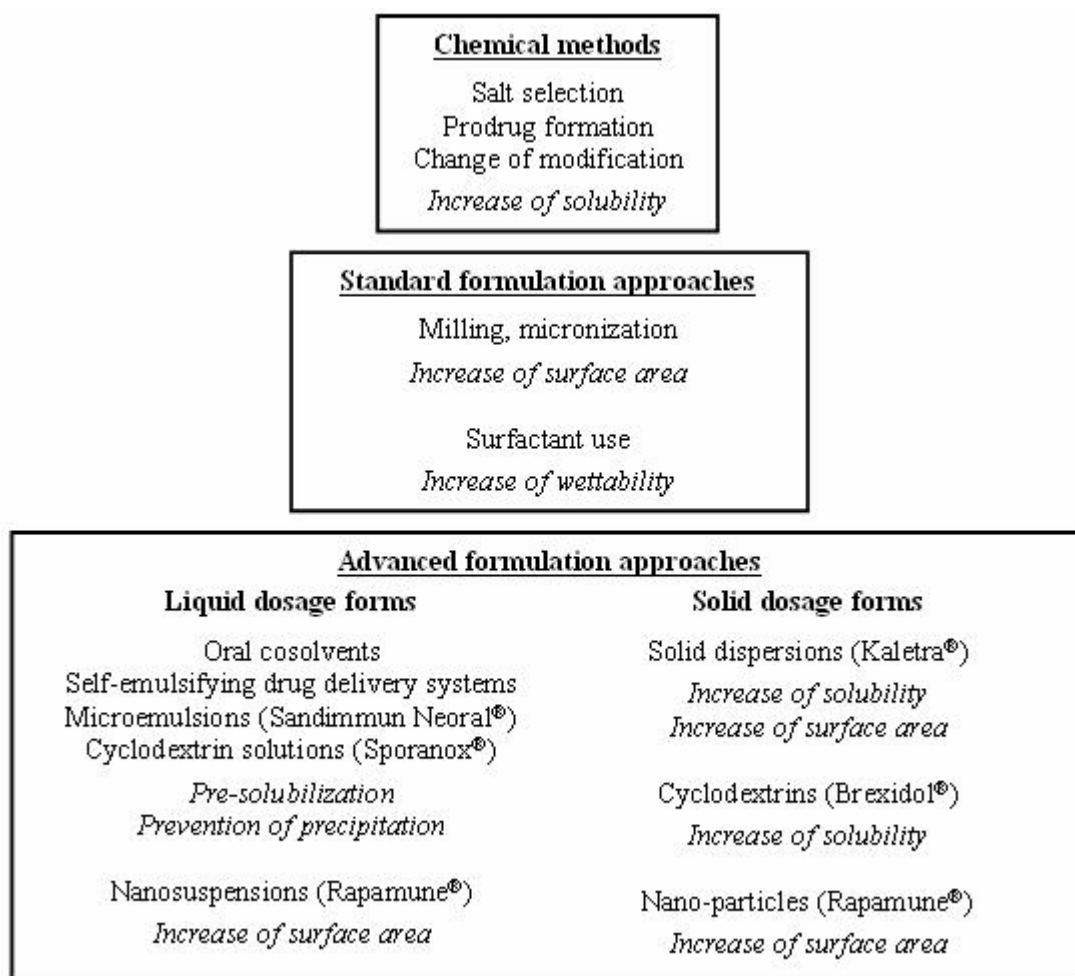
Chemical methods

Salt selection
Prodrug formation
Change of modification
Increase of solubility

Standard formulation approaches

Milling, micronization
Increase of surface area

Surfactant use
Increase of wettability

Advanced formulation approaches

Liquid dosage forms

Oral cosolvents
Self-emulsifying drug delivery systems
Microemulsions (Sandimmun Neoral®)
Cyclodextrin solutions (Sporanox®)

Pre-solubilization
Prevention of precipitation

Nanosuspensions (Rapamune®)
Increase of surface area

Solid dosage forms

Solid dispersions (Kaletra®)
Increase of solubility
Increase of surface area

Cyclodextrins (Brexidol®)
Increase of solubility

Nano-particles (Rapamune®)
Increase of surface area